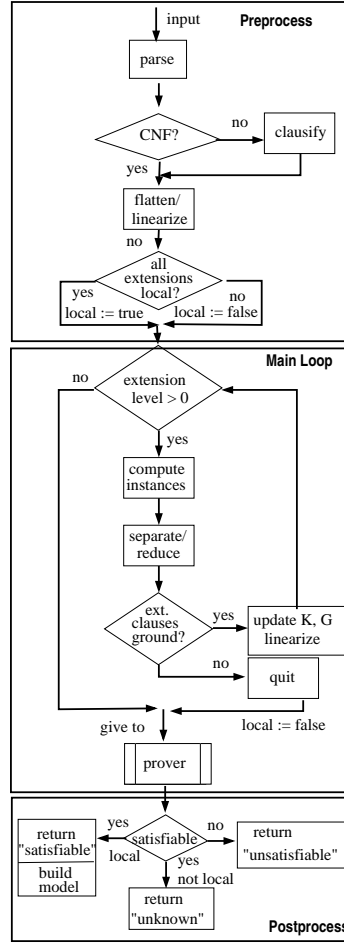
input

Preprocess

parse

CNF?

no

clausify

yes

flatten/ linearize

no

all extensions local?

yes

no

local := true

local := false

Main Loop

no

extension level > 0

yes

compute instances

separate/ reduce

ext. clauses ground?

yes

update K, G linearize

no

quit

give to

local := false

prover

yes

satisfiable

no

return "satisfiable"

local

yes

return "unsatisfiable"

build model

not local

return "unknown"

Postprocess